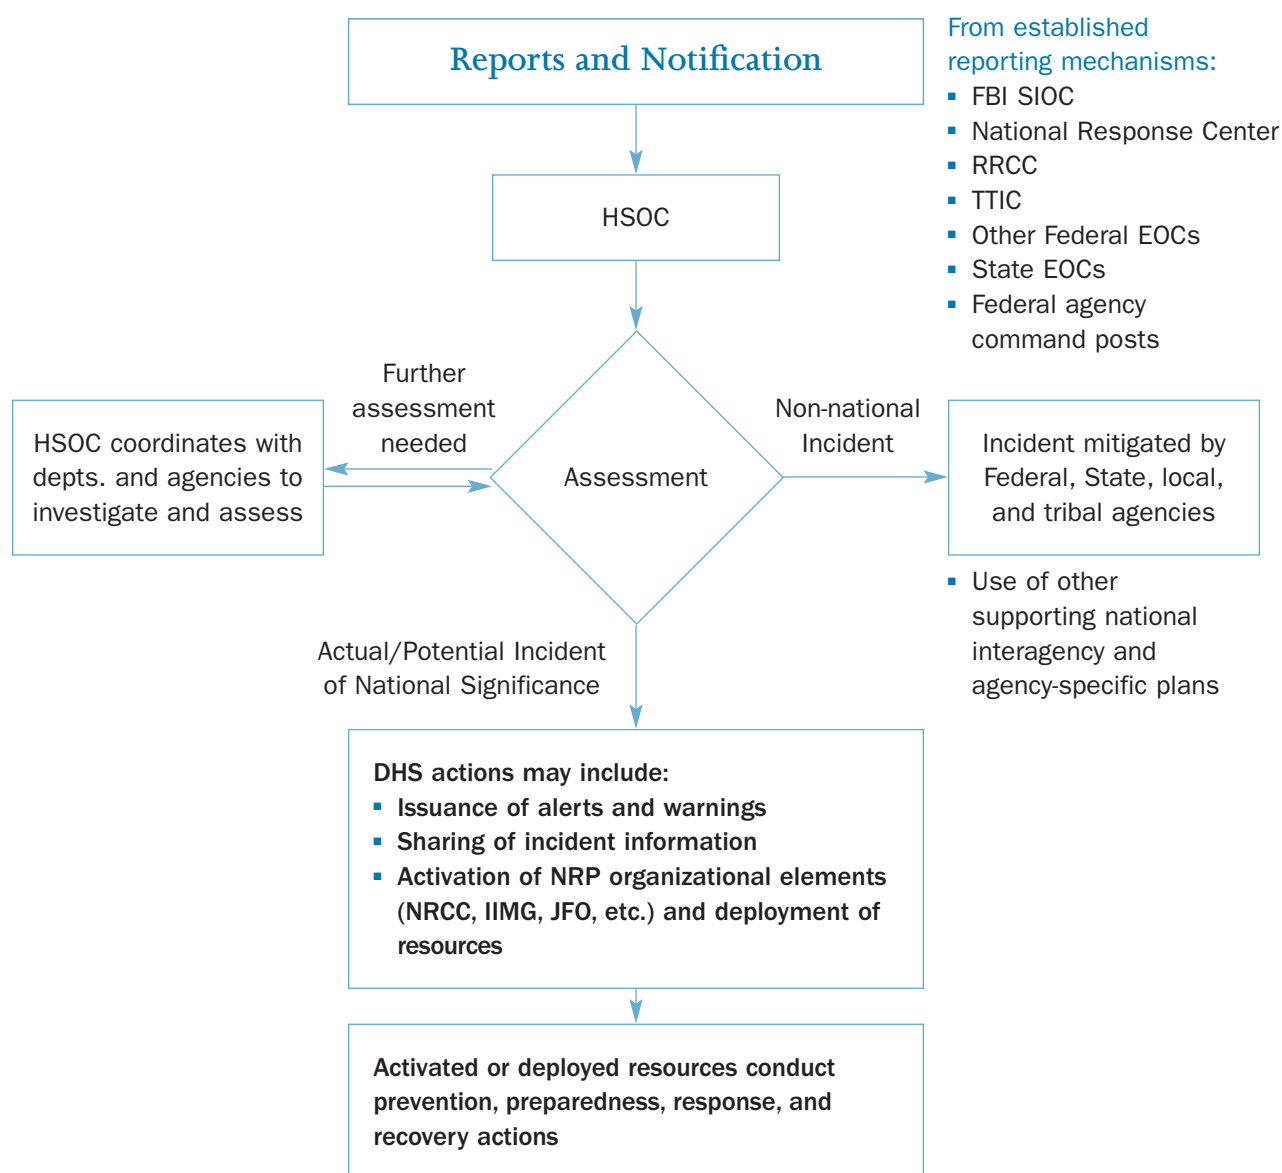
Reports and Notification

From established reporting mechanisms:
- FBI SIOC
- National Response Center
- RRCC
- TTIC
- Other Federal EOCs
- State EOCs
- Federal agency command posts

HSOC

Further assessment needed

HSOC coordinates with depts. and agencies to investigate and assess

Assessment

Non-national Incident

Incident mitigated by Federal, State, local, and tribal agencies

- Use of other supporting national interagency and agency-specific plans

Actual/Potential Incident of National Significance

DHS actions may include:
- Issuance of alerts and warnings
- Sharing of incident information
- Activation of NRP organizational elements (NRCC, IIMG, JFO, etc.) and deployment of resources

Activated or deployed resources conduct prevention, preparedness, response, and recovery actions